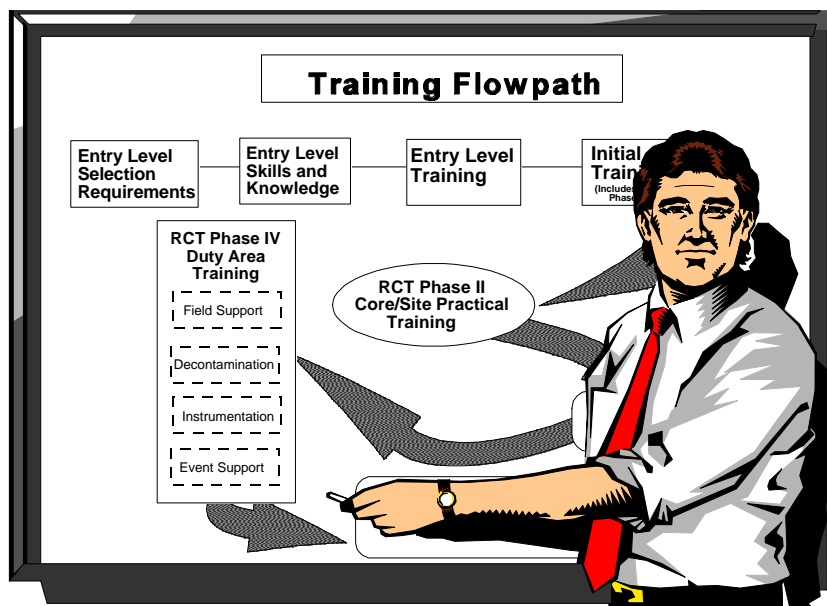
Training Flowpath

Entry Level Selection Requirements

Entry Level Skills and Knowledge

Entry Level Training

Initial Trai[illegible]
(Include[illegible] Phase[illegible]

RCT Phase IV Duty Area Training

Field Support

Decontamination

Instrumentation

Event Support

RCT Phase II Core/Site Practical Training